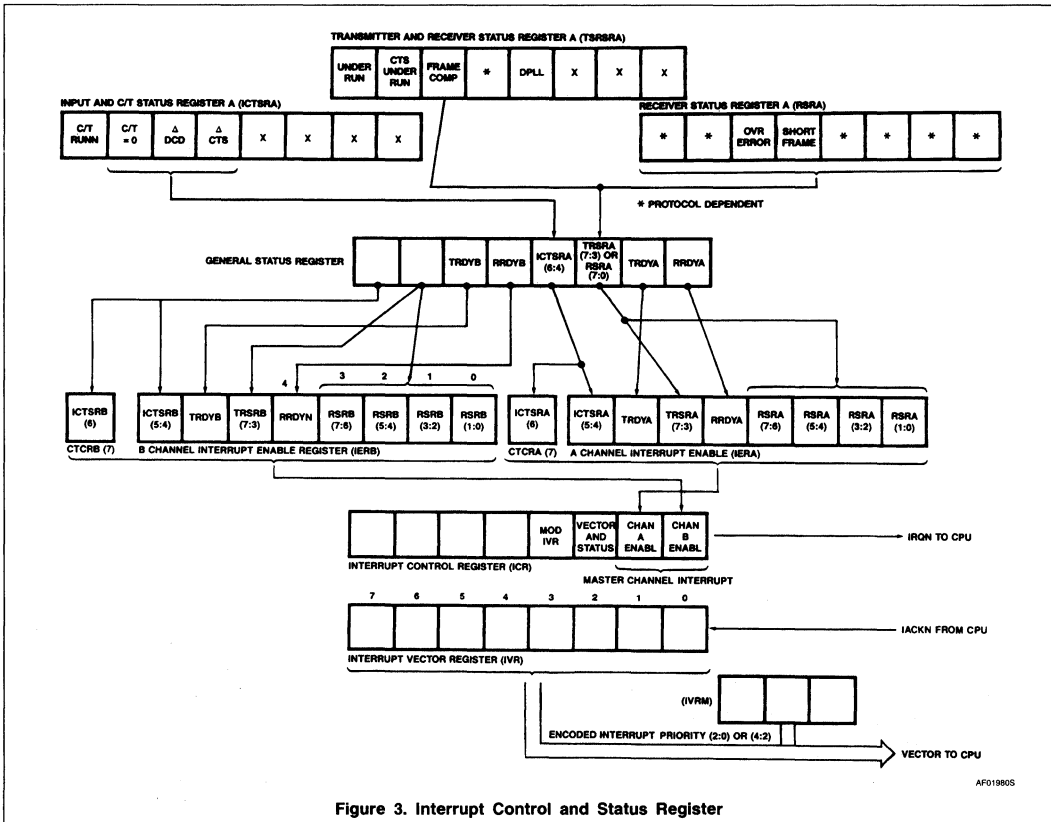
TRANSMITTER AND RECEIVER STATUS REGISTER A (TSRSRA)

UNDER RUN | CTS UNDER RUN | FRAME COMP | * | DPLL | X | X | X

INPUT AND C/T STATUS REGISTER A (ICTSRA)

C/T RUNN | C/T = 0 | Δ DCD | Δ CTS | X | X | X | X

RECEIVER STATUS REGISTER A (RSRA)

* | * | OVR ERROR | SHORT FRAME | * | * | * | *

* PROTOCOL DEPENDENT

GENERAL STATUS REGISTER

TRDYB | RRDYB | ICTSRA (6:4) | TRSRA (7:3) OR RSRA (7:0) | TRDYA | RRDYA

4 3 2 1 0

ICTSRB (6)

CTCRB (7)

ICTSRB (5:4) | TRDYB | TRSRB (7:3) | RRDYN | RSRB (7:6) | RSRB (5:4) | RSRB (3:2) | RSRB (1:0)

B CHANNEL INTERRUPT ENABLE REGISTER (IERB)

ICTSRA (6)

CTCRA (7)

ICTSRA (5:4) | TRDYA | TRSRA (7:3) | RRDYA | RSRA (7:6) | RSRA (5:4) | RSRA (3:2) | RSRA (1:0)

A CHANNEL INTERRUPT ENABLE (IERA)

MOD IVR | VECTOR AND STATUS | CHAN A ENABL | CHAN B ENABL

IRQN TO CPU

INTERRUPT CONTROL REGISTER (ICR)

MASTER CHANNEL INTERRUPT

7 6 5 4 3 2 1 0

IACKN FROM CPU

INTERRUPT VECTOR REGISTER (IVR)

(IVRM)

ENCODED INTERRUPT PRIORITY (2:0) OR (4:2)

VECTOR TO CPU

AF01980S

Figure 3. Interrupt Control and Status Register